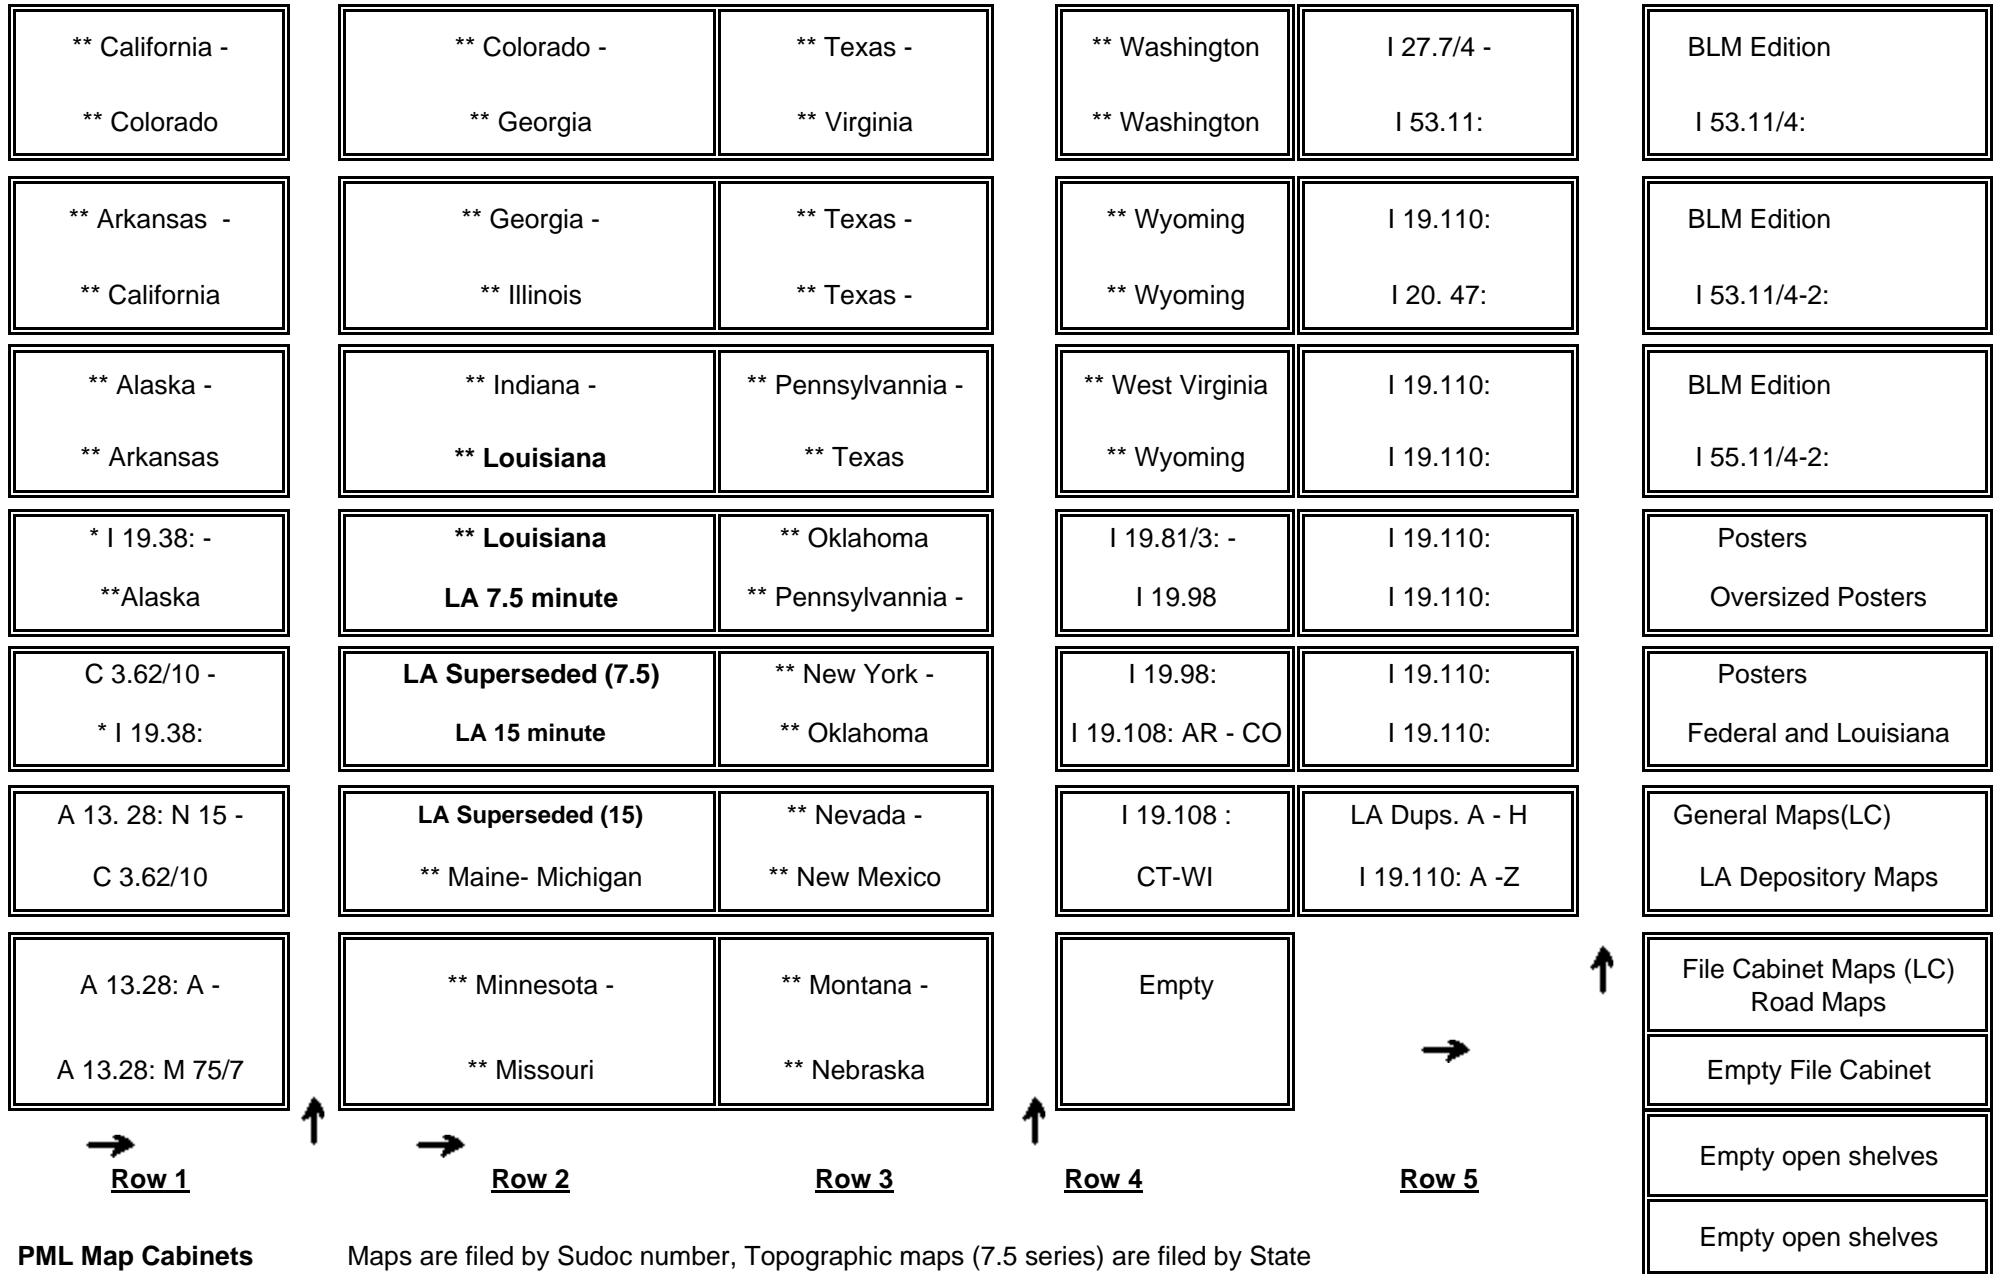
** California -
** Colorado

** Arkansas -
** California

** Alaska -
** Arkansas

* I 19.38: -
**Alaska

C 3.62/10 -
* I 19.38:

A 13. 28: N 15 -
C 3.62/10

A 13.28: A -
A 13.28: M 75/7

** Colorado -
** Georgia

** Texas -
** Virginia

** Georgia -
** Illinois

** Texas -
** Texas -

** Indiana -
**Louisiana**

** Pennsylvannia -
** Texas

**Louisiana**
**LA 7.5 minute**

** Oklahoma
** Pennsylvannia -

**LA Superseded (7.5)**
**LA 15 minute**

** New York -
** Oklahoma

**LA Superseded (15)**
** Maine- Michigan

** Nevada -
** New Mexico

** Minnesota -
** Missouri

** Montana -
** Nebraska

** Washington
** Washington

I 27.7/4 -
I 53.11:

** Wyoming
** Wyoming

I 19.110:
I 20. 47:

** West Virginia
** Wyoming

I 19.110:
I 19.110:

I 19.81/3: -
I 19.98

I 19.110:
I 19.110:

I 19.98:
I 19.108: AR - CO

I 19.110:
I 19.110:

I 19.108 :
CT-WI

LA Dups. A - H
I 19.110: A -Z

Empty

BLM Edition
I 53.11/4:

BLM Edition
I 53.11/4-2:

BLM Edition
I 55.11/4-2:

Posters
Oversized Posters

Posters
Federal and Louisiana

General Maps(LC)
LA Depository Maps

File Cabinet Maps (LC)
Road Maps

Empty File Cabinet

Empty open shelves

Empty open shelves

Row 1 Row 2 Row 3 Row 4 Row 5

**PML Map Cabinets** Maps are filed by Sudoc number, Topographic maps (7.5 series) are filed by State